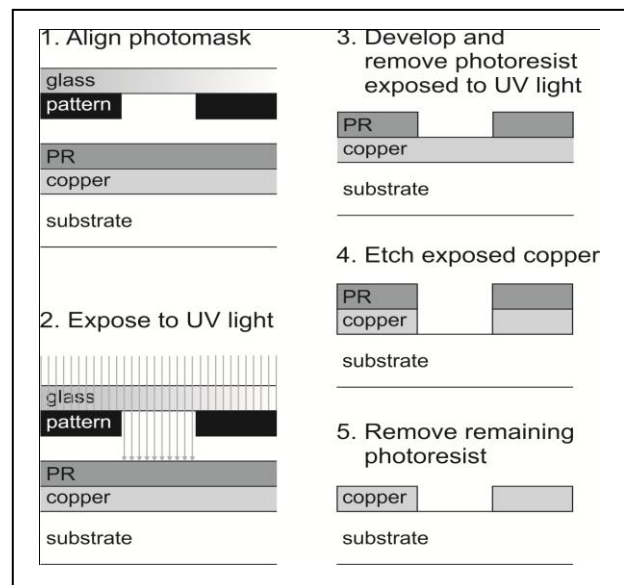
1. Align photomask

glass
pattern

PR
copper
substrate

2. Expose to UV light

glass
pattern

PR
copper
substrate

3. Develop and remove photoresist exposed to UV light

PR
copper
substrate

4. Etch exposed copper

PR
copper
substrate

5. Remove remaining photoresist

copper
substrate